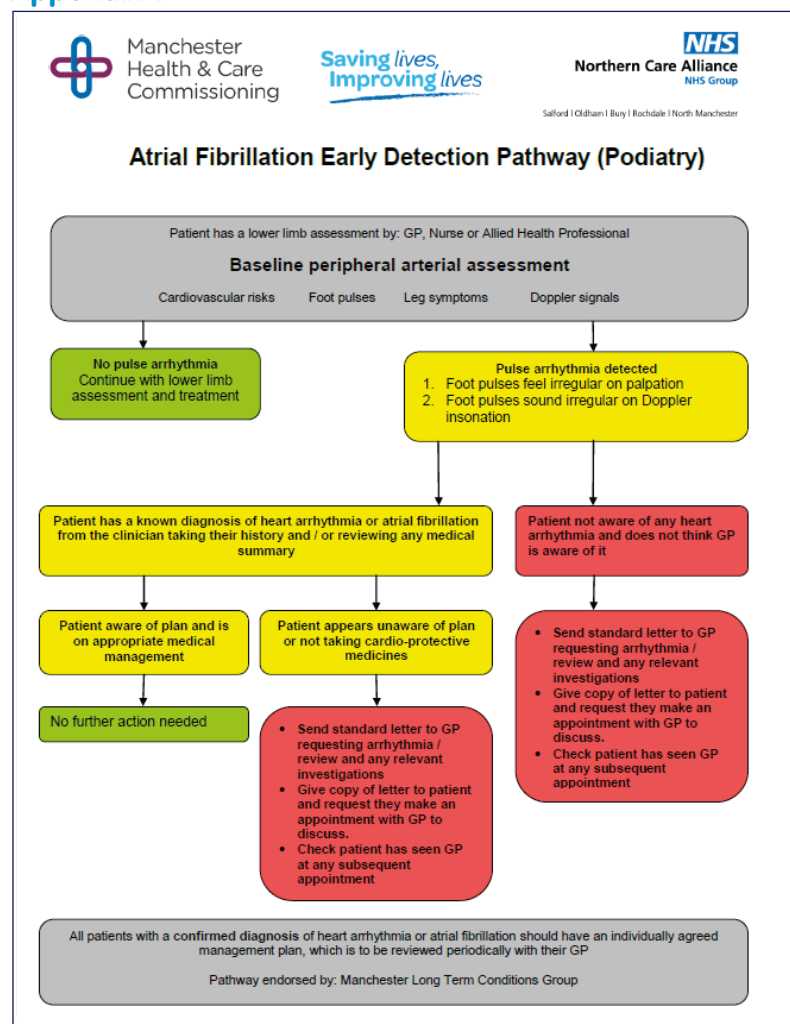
Manchester Health & Care Commissioning

Saving lives, Improving lives

NHS
Northern Care Alliance
NHS Group

Salford | Oldham | Bury | Rochdale | North Manchester

Atrial Fibrillation Early Detection Pathway (Podiatry)

Patient has a lower limb assessment by: GP, Nurse or Allied Health Professional

Baseline peripheral arterial assessment

Cardiovascular risks Foot pulses Leg symptoms Doppler signals

No pulse arrhythmia
Continue with lower limb assessment and treatment

Pulse arrhythmia detected
1. Foot pulses feel irregular on palpation
2. Foot pulses sound irregular on Doppler insonation

Patient has a known diagnosis of heart arrhythmia or atrial fibrillation from the clinician taking their history and / or reviewing any medical summary

Patient not aware of any heart arrhythmia and does not think GP is aware of it

Patient aware of plan and is on appropriate medical management

Patient appears unaware of plan or not taking cardio-protective medicines

No further action needed

- Send standard letter to GP requesting arrhythmia / review and any relevant investigations
- Give copy of letter to patient and request they make an appointment with GP to discuss.
- Check patient has seen GP at any subsequent appointment

- Send standard letter to GP requesting arrhythmia / review and any relevant investigations
- Give copy of letter to patient and request they make an appointment with GP to discuss.
- Check patient has seen GP at any subsequent appointment

All patients with a confirmed diagnosis of heart arrhythmia or atrial fibrillation should have an individually agreed management plan, which is to be reviewed periodically with their GP

Pathway endorsed by: Manchester Long Term Conditions Group